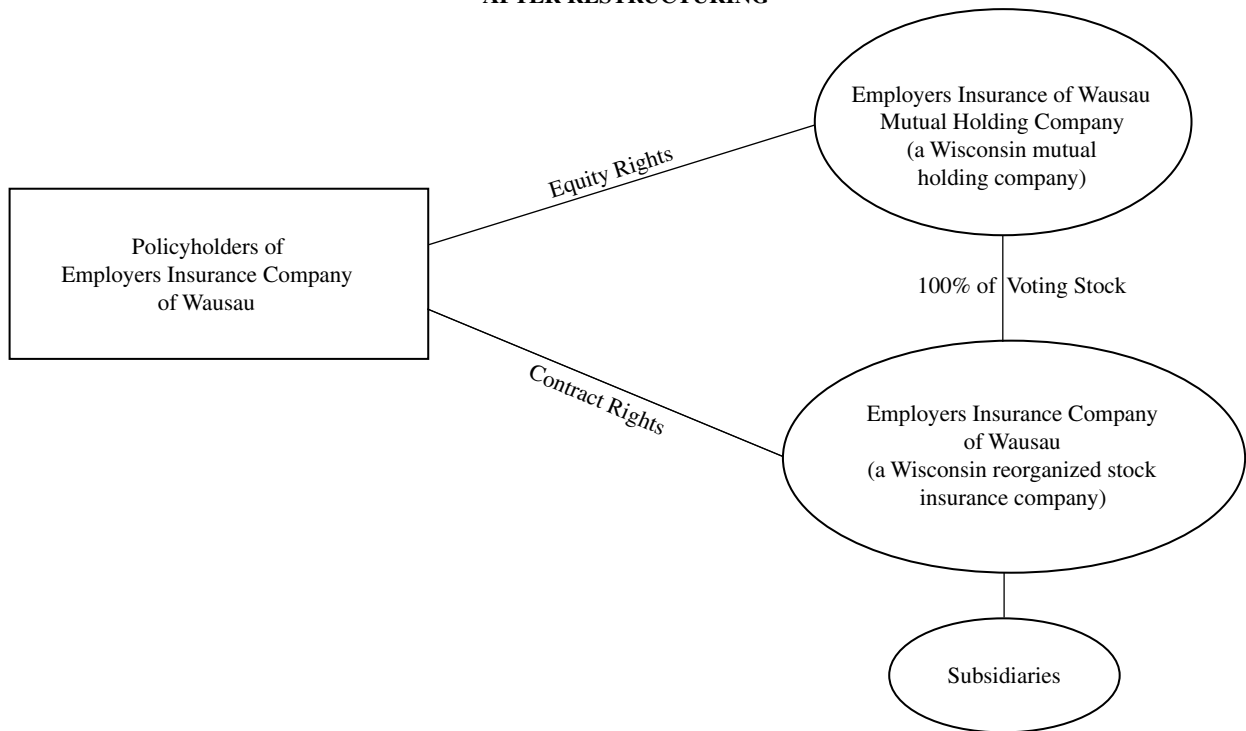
AFTER RESTRUCTURING

Employers Insurance of Wausau Mutual Holding Company (a Wisconsin mutual holding company)

Equity Rights

Policyholders of Employers Insurance Company of Wausau

100% of Voting Stock

Contract Rights

Employers Insurance Company of Wausau (a Wisconsin reorganized stock insurance company)

Subsidiaries